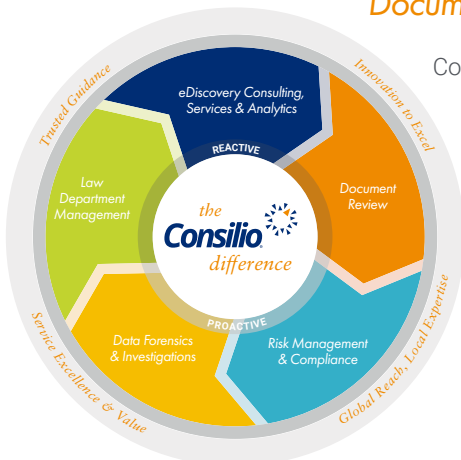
Docum

Co

Trusted Guidance

Innovation to Excel

eDiscovery Consulting, Services & Analytics

REACTIVE

Law Department Management

the Consilio difference

Document Review

PROACTIVE

Data Forensics & Investigations

Risk Management & Compliance

Service Excellence & Value

Global Reach, Local Expertise